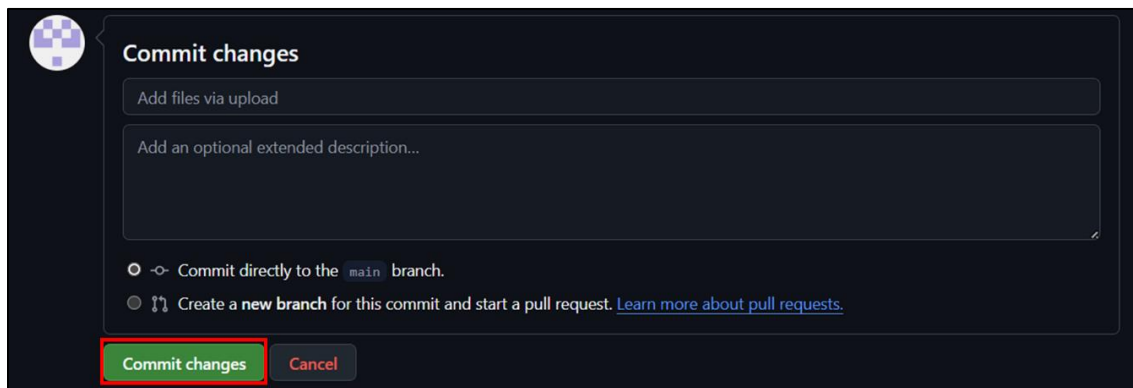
Commit changes

Add files via upload

Add an optional extended description...

Commit directly to the main branch.

Create a new branch for this commit and start a pull request. Learn more about pull requests.

Commit changes

Cancel